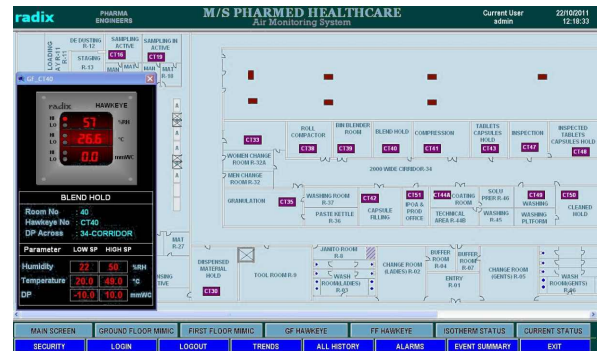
radix PHARMA ENGINEERS

M/S PHARMED HEALTHCARE
Air Monitoring System

Current User
admin

22/10/2011
12:18:33

LOADING & UNLOADING R-11
DE DUSTING R-12
STAGING R-13
SAMPLING ACTIVE C116
SAMPLING IN ACTIVE C119

GF_CT40

radix HAWKEYE
HI LO 57 %RH
HI LO 26.6 °C
HI LO 0.0 mmWC

BLEND HOLD
Room No : 40
Hawkeye No : CT40
DP Across : 34-CORRIDOR

| Parameter | LOW SP | HIGH SP | |
|---|---|---|---|
| Humidity | 22 | 50 | %RH |
| Temperature | 20.0 | 49.0 | °C |
| DP | -10.0 | 10.0 | mmWC |

C133
WOMEN CHANGE ROOM R-32A
MEN CHANGE ROOM R-32
ROLL COMPACTOR C138
BIN BLENDER ROOM C139
BLEND HOLD C140
COMPRESSION C141
TABLETS CAPSULES HOLD C143
INSPECTION C147
INSPECTED TABLETS CAPSULES HOLD C148
2000 WIDE CORRIDOR-34
GRANULATION C135
WASHING ROOM R-37
PASTE KETTLE R-36
C142 CAPSULE FILLING
C151 IPQA & PROD OFFICE
C144A COATING ROOM
TECHNICAL AREA R-44B
SOLU PREP R-46
WASHING R-45
C149 WASHING PLATFORM
C150 CLEANED HOLD
MAT R-27
DISPENSED MATERIAL HOLD C136
TOOL ROOM R-9
JANITO ROOM R-8
WASH ROOM(LADIES) R-63
CHANGE ROOM (LADIES) R-02
BUFFER ROOM R-04
BUFFER ROOM R-07
ENTRY R-01
CHANGE ROOM (GENTS) R-05
WASH ROOM(GENTS) R-06

MAIN SCREEN | GROUND FLOOR MIMIC | FIRST FLOOR MIMIC | GF HAWKEYE | FF HAWKEYE | ISOTHERM STATUS | CURRENT STATUS
SECURITY | LOGIN | LOGOUT | TRENDS | ALL HISTORY | ALARMS | EVENT SUMMARY | EXIT